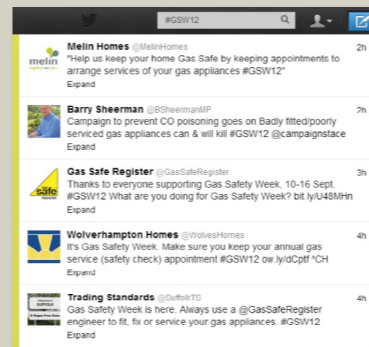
#GSW12

melin

Melin Homes @MelinHomes 2h
"Help us keep your home Gas Safe by keeping appointments to arrange services of your gas appliances #GSW12"
Expand

Barry Sheerman @BSheermanMP 2h
Campaign to prevent CO poisoning goes on Badly fitted/poorly serviced gas appliances can & will kill #GSW12 @campaignstace
Expand

Gas Safe Register @GasSafeRegister 3h
Thanks to everyone supporting Gas Safety Week, 10-16 Sept. #GSW12 What are you doing for Gas Safety Week? bit.ly/U48MHn
Expand

Wolverhampton Homes @WolvesHomes 4h
It's Gas Safety Week. Make sure you keep your annual gas service (safety check) appointment #GSW12 ow.ly/dCptf ^CH
Expand

Trading Standards @SuffolkTS 4h
Gas Safety Week is here. Always use a @GasSafeRegister engineer to fit, fix or service your gas appliances. #GSW12
Expand